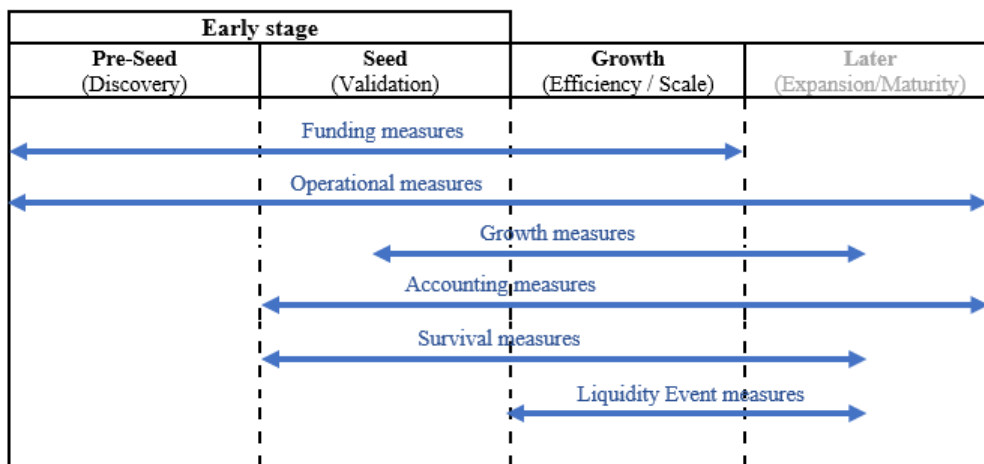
| Early stage | | | |
|---|---|---|---|
| **Pre-Seed** (Discovery) | **Seed** (Validation) | **Growth** (Efficiency / Scale) | **Later** (Expansion/Maturity) |

Funding measures

Operational measures

Growth measures

Accounting measures

Survival measures

Liquidity Event measures